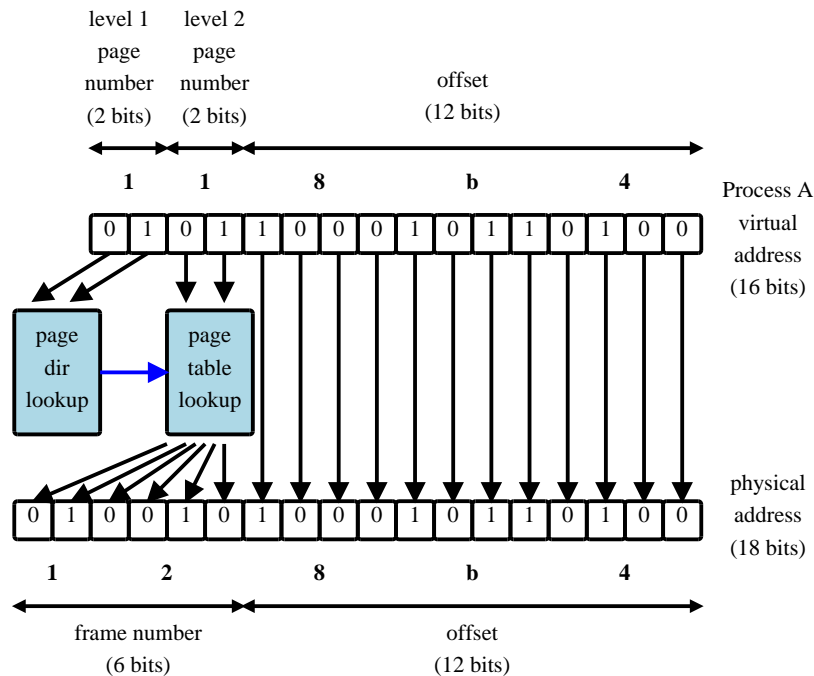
level 1 page number (2 bits)

level 2 page number (2 bits)

offset (12 bits)

1 1 8 b 4

Process A virtual address (16 bits)

| 0 | 1 | 0 | 1 | 1 | 0 | 0 | 0 | 1 | 0 | 1 | 1 | 0 | 1 | 0 | 0 |
|---|---|---|---|---|---|---|---|---|---|---|---|---|---|---|---|

page dir lookup

page table lookup

physical address (18 bits)

| 0 | 1 | 0 | 0 | 1 | 0 | 1 | 0 | 0 | 0 | 1 | 0 | 1 | 1 | 0 | 1 | 0 | 0 |
|---|---|---|---|---|---|---|---|---|---|---|---|---|---|---|---|---|---|

1 2 8 b 4

frame number (6 bits)

offset (12 bits)